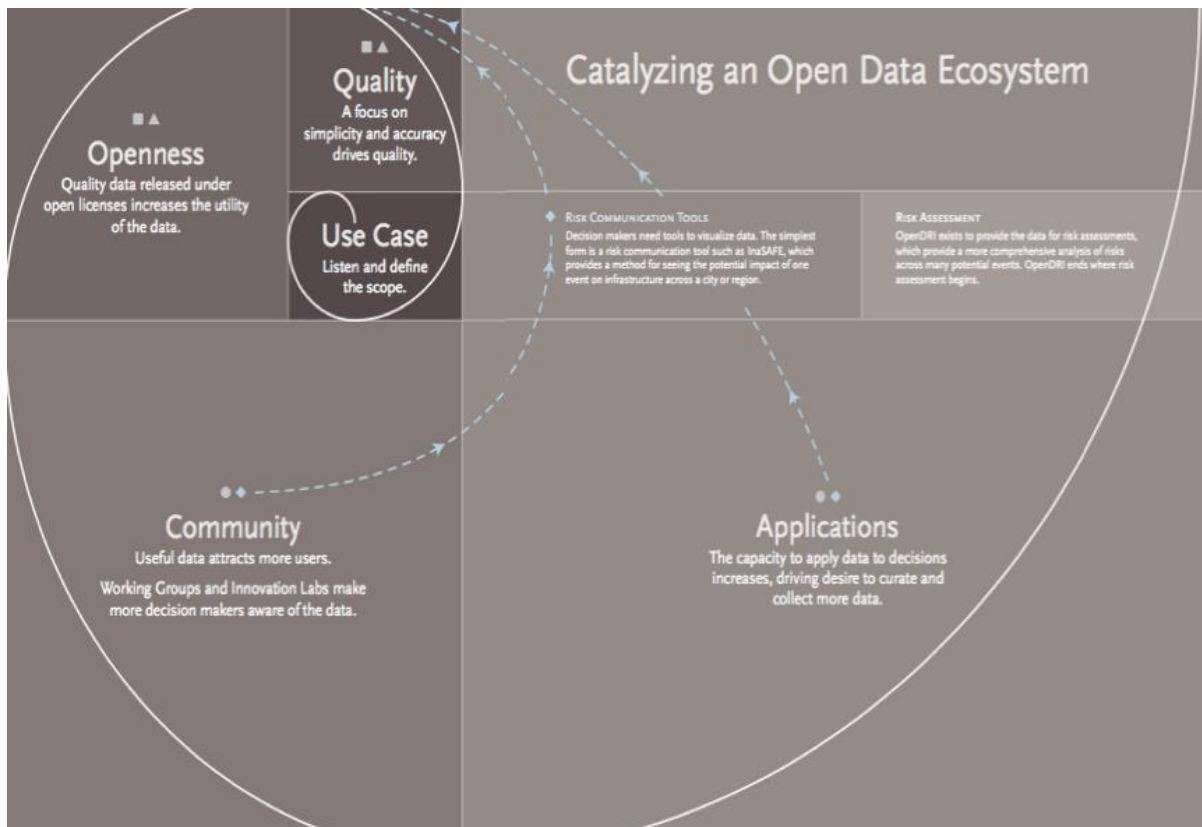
Catalyzing an Open Data Ecosystem

Quality
A focus on simplicity and accuracy drives quality.

Openness
Quality data released under open licenses increases the utility of the data.

Use Case
Listen and define the scope.

Risk Communication Tools
Decision makers need tools to visualize data. The simplest form is a risk communication tool such as InaSAFE, which provides a method for seeing the potential impact of one event on infrastructure across a city or region.

Risk Assessment
OpenDRI exists to provide the data for risk assessments, which provide a more comprehensive analysis of risks across many potential events. OpenDRI ends where risk assessment begins.

Community
Useful data attracts more users.

Working Groups and Innovation Labs make more decision makers aware of the data.

Applications
The capacity to apply data to decisions increases, driving desire to curate and collect more data.